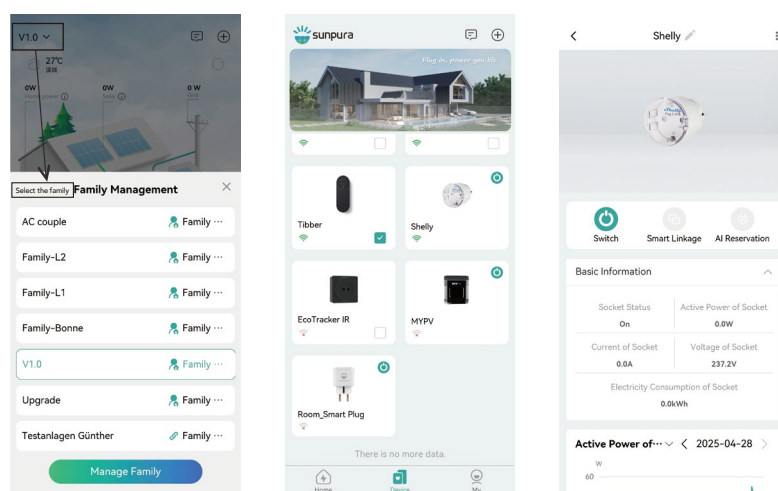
V1.0

27°C
深圳

0W
0W
0 W

Select the family

Family Management

AC couple
Family ···

Family-L2
Family ···

Family-L1
Family ···

Family-Bonne
Family ···

V1.0
Family ···

Upgrade
Family ···

Testanlagen Günther
Family ···

Manage Family

sunpura

Plug in, power you life

Tibber

Shelly

EcoTracker IR

MYPV

Room_Smart Plug

There is no more data.

Home
Device
My

Shelly

Switch
Smart Linkage
AI Reservation

Basic Information

Socket Status
On

Active Power of Socket
0.0W

Current of Socket
0.0A

Voltage of Socket
237.2V

Electricity Consumption of Socket
0.0kWh

Active Power of···
2025-04-28

W
60